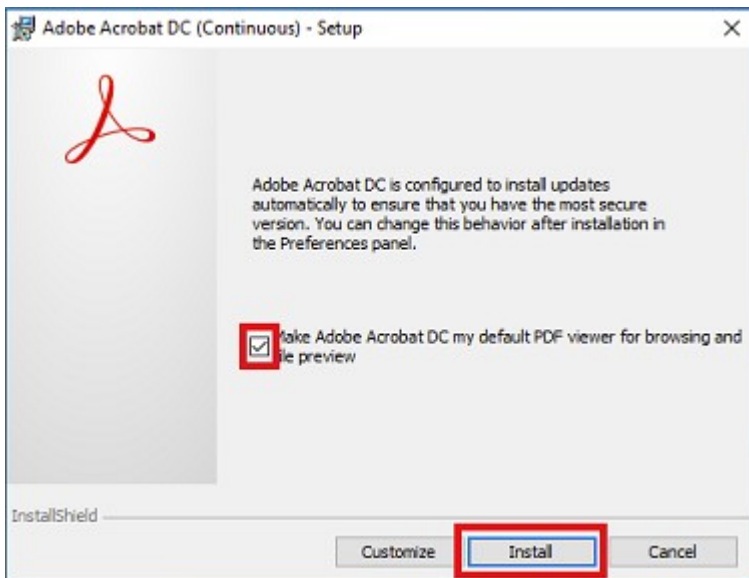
Adobe Acrobat DC (Continuous) - Setup

×

Adobe Acrobat DC is configured to install updates automatically to ensure that you have the most secure version. You can change this behavior after installation in the Preferences panel.

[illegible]ake Adobe Acrobat DC my default PDF viewer for browsing and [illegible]le preview

InstallShield

Customize

Install

Cancel